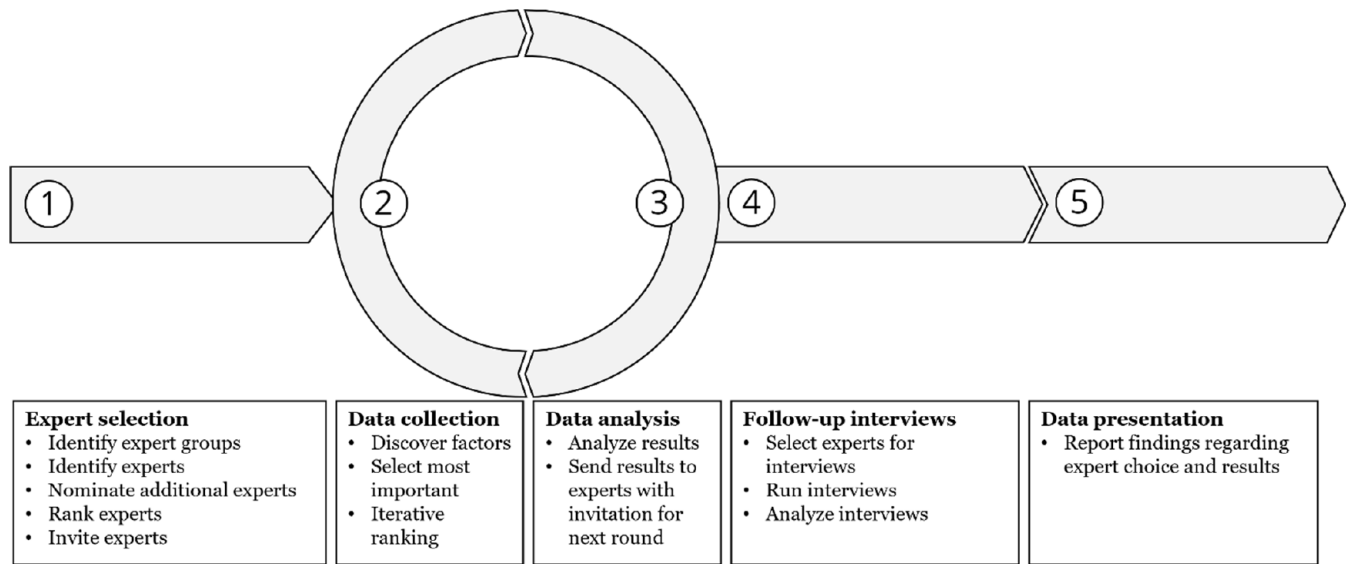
1

2

3

4

5

**Expert selection**
- Identify expert groups
- Identify experts
- Nominate additional experts
- Rank experts
- Invite experts

**Data collection**
- Discover factors
- Select most important
- Iterative ranking

**Data analysis**
- Analyze results
- Send results to experts with invitation for next round

**Follow-up interviews**
- Select experts for interviews
- Run interviews
- Analyze interviews

**Data presentation**
- Report findings regarding expert choice and results